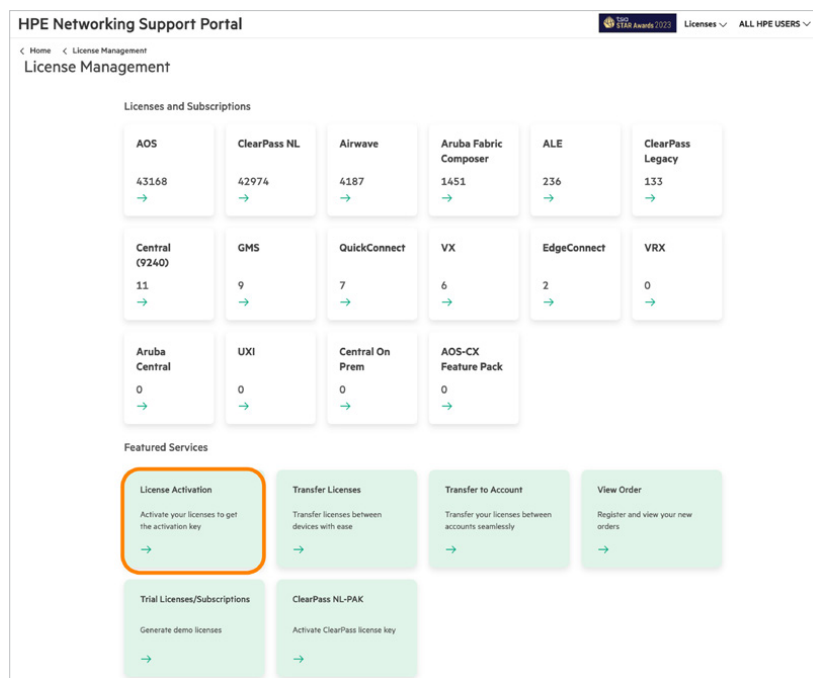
HPE Networking Support Portal

TSIA STAR Awards 2023 Licenses ALL HPE USERS

< Home < License Management

License Management

Licenses and Subscriptions

AOS
43168
→

ClearPass NL
42974
→

Airwave
4187
→

Aruba Fabric Composer
1451
→

ALE
236
→

ClearPass Legacy
133
→

Central (9240)
11
→

GMS
9
→

QuickConnect
7
→

VX
6
→

EdgeConnect
2
→

VRX
0
→

Aruba Central
0
→

UXI
0
→

Central On Prem
0
→

AOS-CX Feature Pack
0
→

Featured Services

License Activation
Activate your licenses to get the activation key
→

Transfer Licenses
Transfer licenses between devices with ease
→

Transfer to Account
Transfer your licenses between accounts seamlessly
→

View Order
Register and view your new orders
→

Trial Licenses/Subscriptions
Generate demo licenses
→

ClearPass NL-PAK
Activate ClearPass license key
→